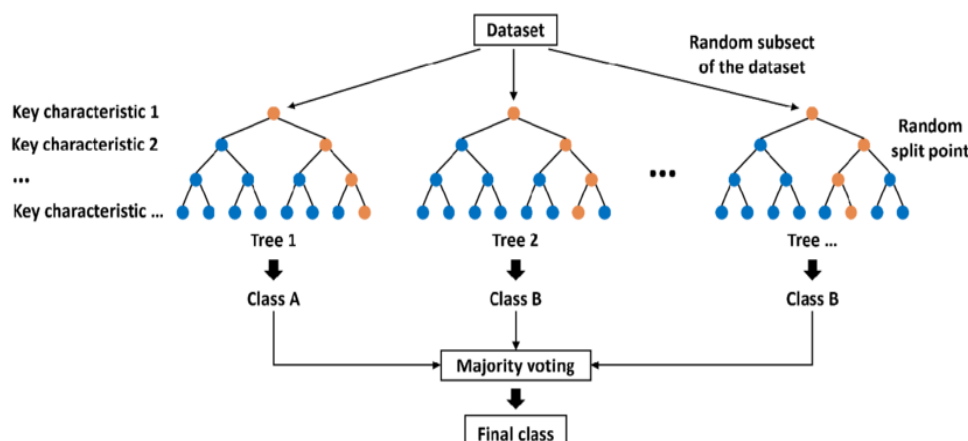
Dataset

Random subsect of the dataset

Key characteristic 1

Key characteristic 2

...

Key characteristic ...

Random split point

...

Tree 1

Tree 2

Tree ...

Class A

Class B

Class B

Majority voting

Final class